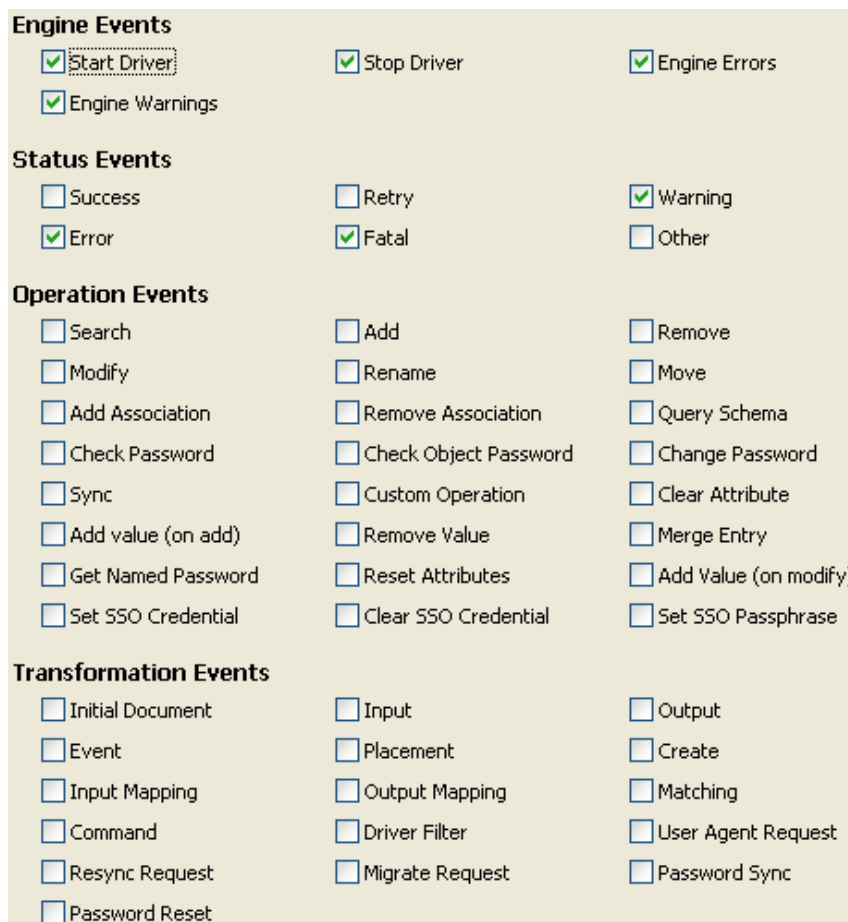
**Engine Events**

Start Driver
Stop Driver
Engine Errors
Engine Warnings

**Status Events**

Success
Retry
Warning
Error
Fatal
Other

**Operation Events**

Search
Add
Remove
Modify
Rename
Move
Add Association
Remove Association
Query Schema
Check Password
Check Object Password
Change Password
Sync
Custom Operation
Clear Attribute
Add value (on add)
Remove Value
Merge Entry
Get Named Password
Reset Attributes
Add Value (on modify
Set SSO Credential
Clear SSO Credential
Set SSO Passphrase

**Transformation Events**

Initial Document
Input
Output
Event
Placement
Create
Input Mapping
Output Mapping
Matching
Command
Driver Filter
User Agent Request
Resync Request
Migrate Request
Password Sync
Password Reset